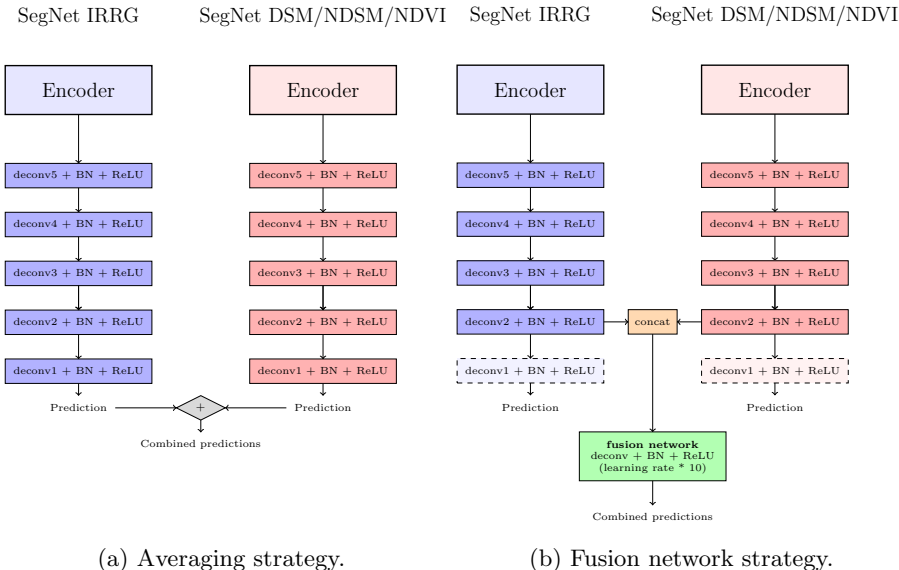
SegNet IRRG

Encoder

deconv5 + BN + ReLU

deconv4 + BN + ReLU

deconv3 + BN + ReLU

deconv2 + BN + ReLU

deconv1 + BN + ReLU

Prediction

SegNet DSM/NDSM/NDVI

Encoder

deconv5 + BN + ReLU

deconv4 + BN + ReLU

deconv3 + BN + ReLU

deconv2 + BN + ReLU

deconv1 + BN + ReLU

Prediction

+

Combined predictions

(a) Averaging strategy.

SegNet IRRG

Encoder

deconv5 + BN + ReLU

deconv4 + BN + ReLU

deconv3 + BN + ReLU

deconv2 + BN + ReLU

deconv1 + BN + ReLU

Prediction

SegNet DSM/NDSM/NDVI

Encoder

deconv5 + BN + ReLU

deconv4 + BN + ReLU

deconv3 + BN + ReLU

deconv2 + BN + ReLU

deconv1 + BN + ReLU

Prediction

concat

fusion network
deconv + BN + ReLU
(learning rate * 10)

Combined predictions

(b) Fusion network strategy.